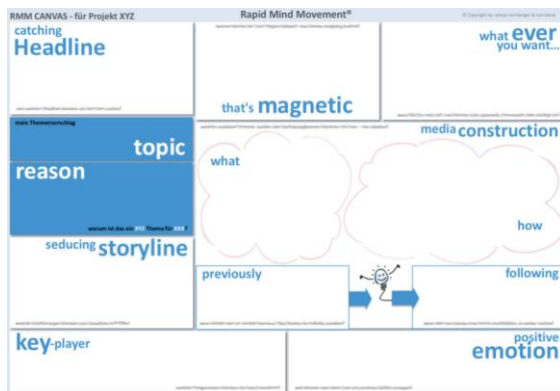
RMM CANVAS - für Projekt XYZ

Rapid Mind Movement®

© Copyright by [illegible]

catching Headline

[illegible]

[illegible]

that's magnetic

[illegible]

what ever you want...

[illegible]

mein Themenvorschlag

topic

reason

warum ist das ein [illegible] Thema für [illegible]?

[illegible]

media construction

what

how

seducing storyline

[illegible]

previously

following

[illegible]

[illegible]

key-player

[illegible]

positive emotion

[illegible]